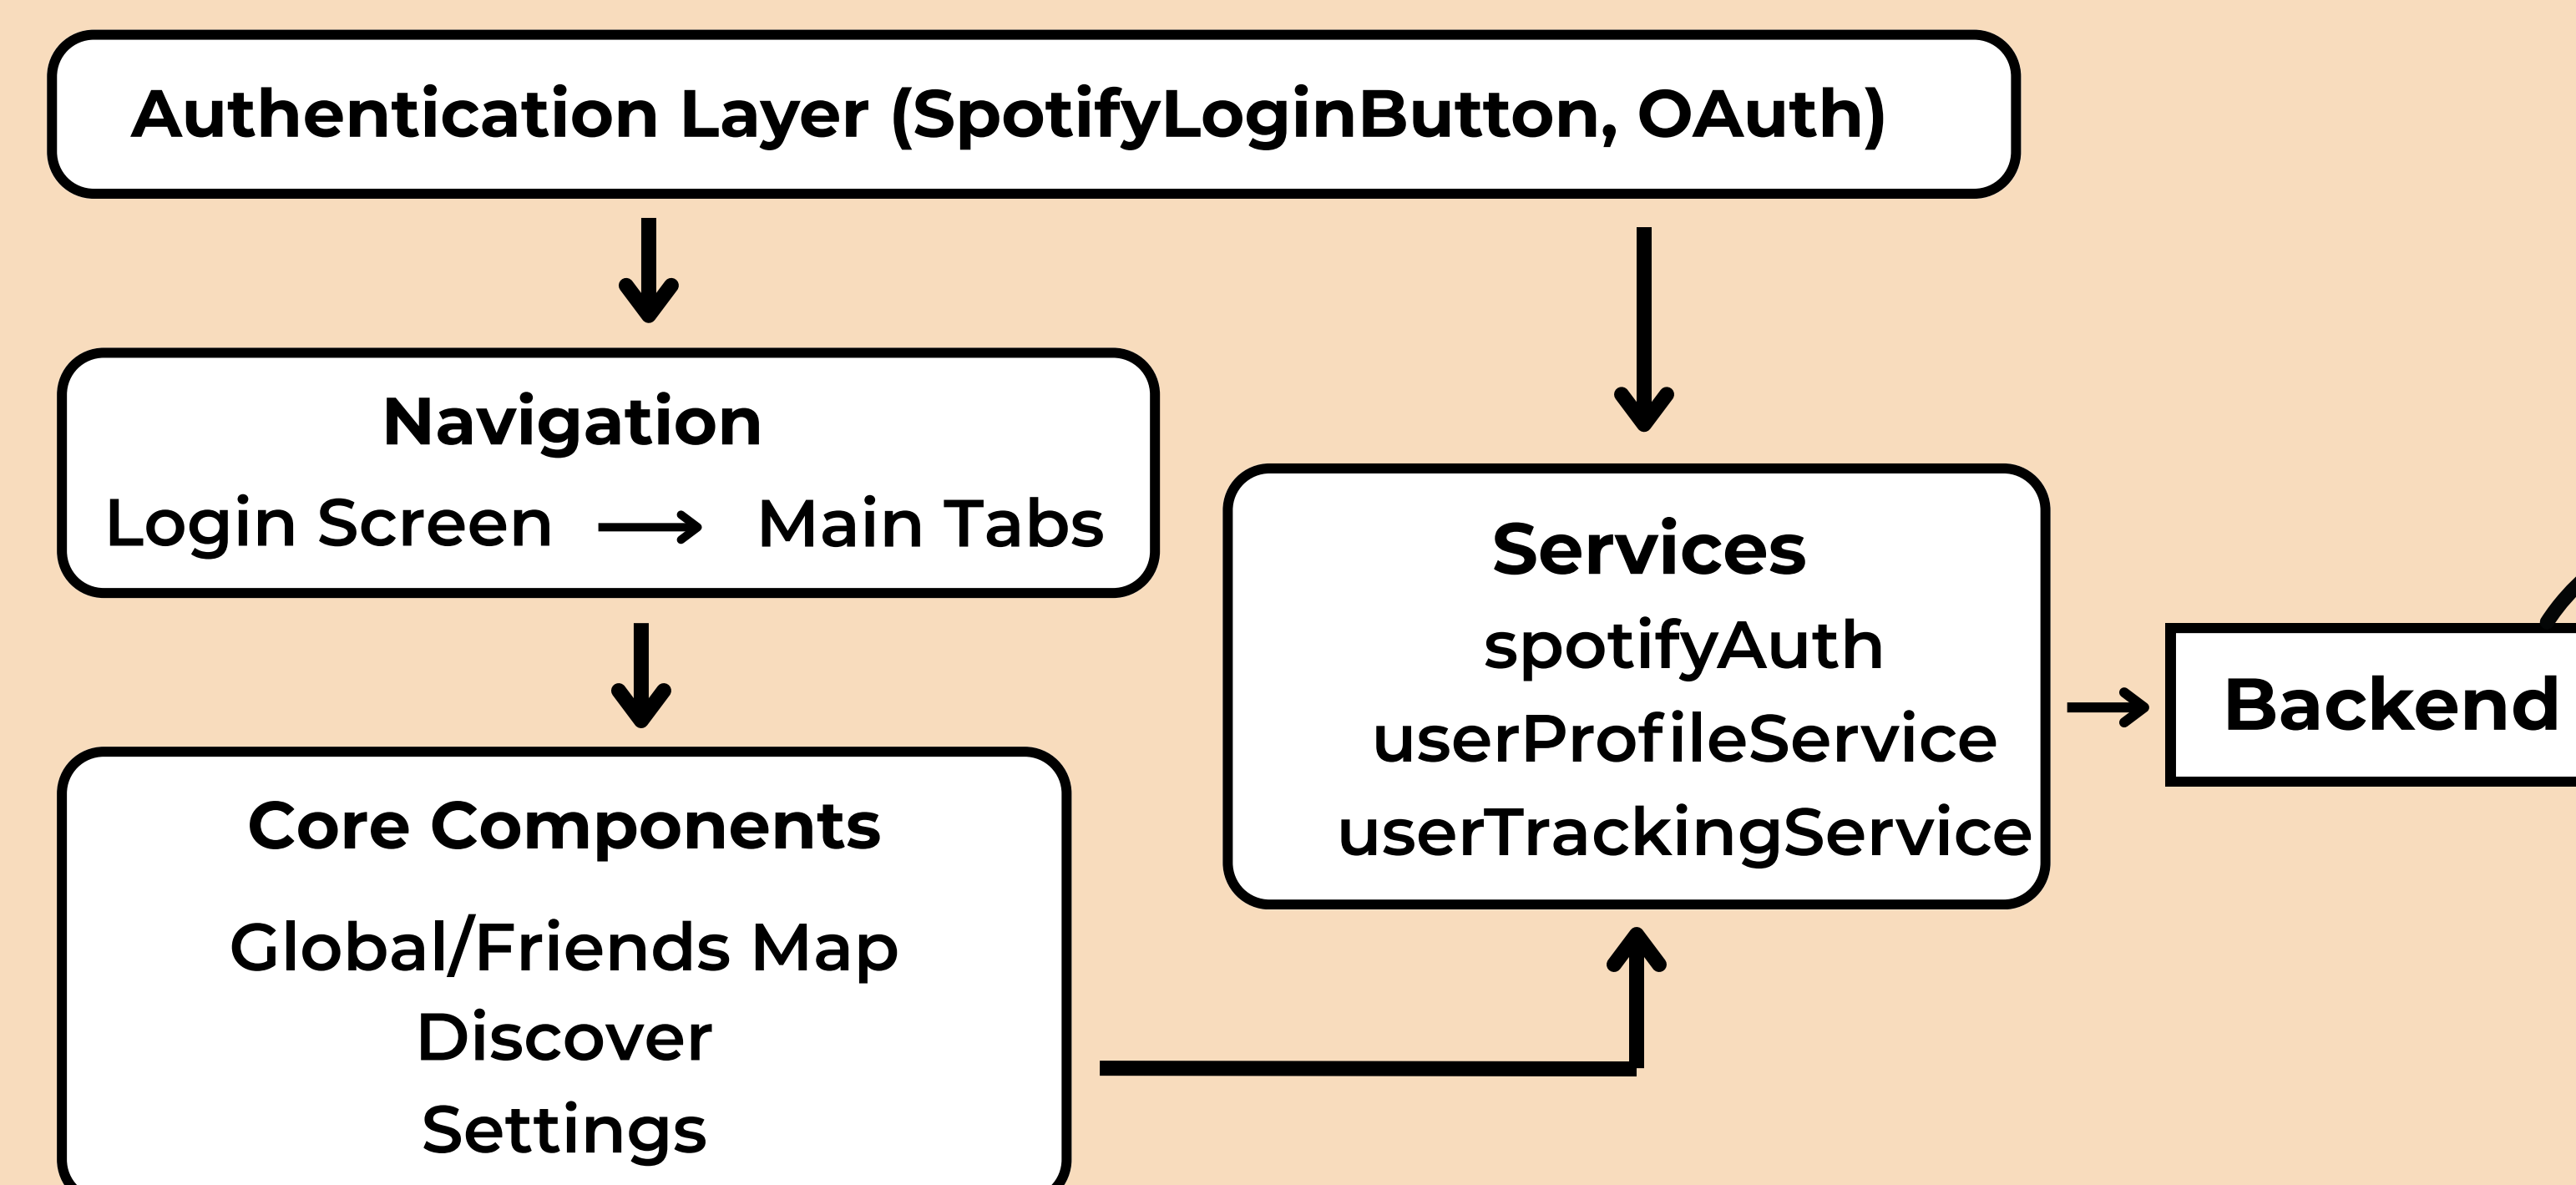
Authentication Layer (SpotifyLoginButton, OAuth)

Navigation
Login Screen ⟶ Main Tabs

Services
spotifyAuth
userProfileService
userTrackingService

Backend

Core Components
Global/Friends Map
Discover
Settings